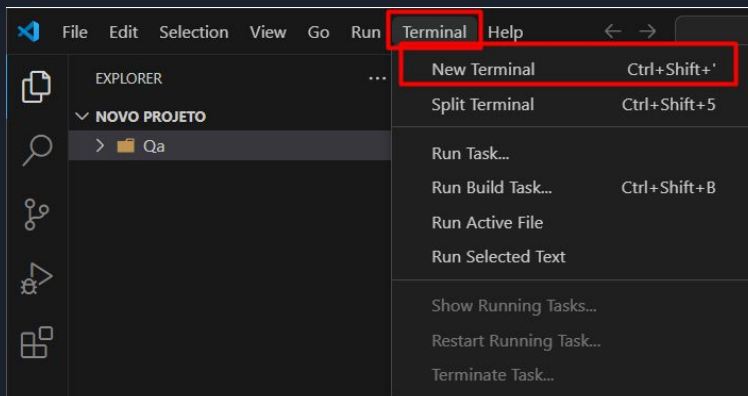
File Edit Selection View Go Run Terminal Help

EXPLORER ...

NOVO PROJETO

Qa

New Terminal Ctrl+Shift+'
Split Terminal Ctrl+Shift+5

Run Task...
Run Build Task... Ctrl+Shift+B
Run Active File
Run Selected Text

Show Running Tasks...
Restart Running Task...
Terminate Task...